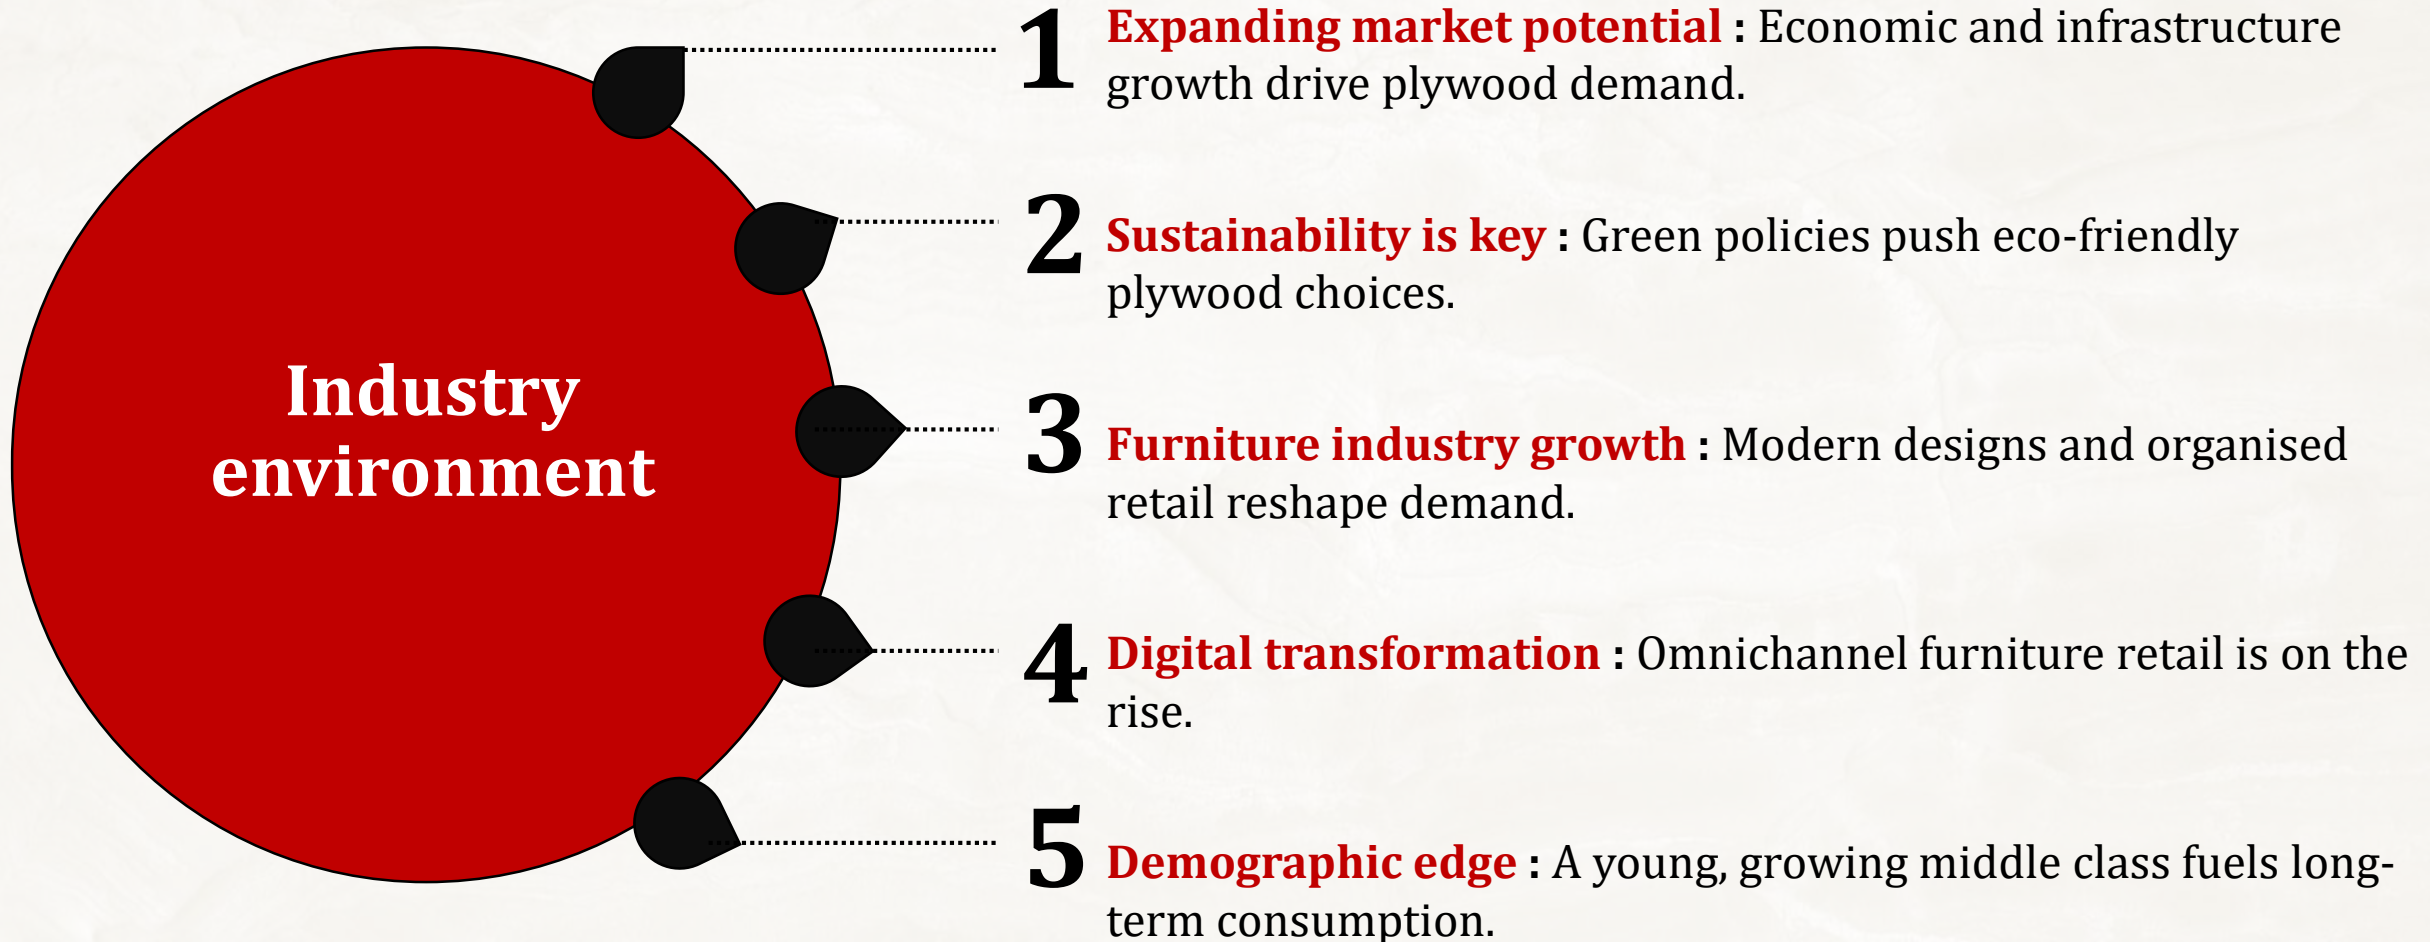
Industry environment

1 Expanding market potential : Economic and infrastructure growth drive plywood demand.

2 Sustainability is key : Green policies push eco-friendly plywood choices.

3 Furniture industry growth : Modern designs and organised retail reshape demand.

4 Digital transformation : Omnichannel furniture retail is on the rise.

5 Demographic edge : A young, growing middle class fuels long-term consumption.